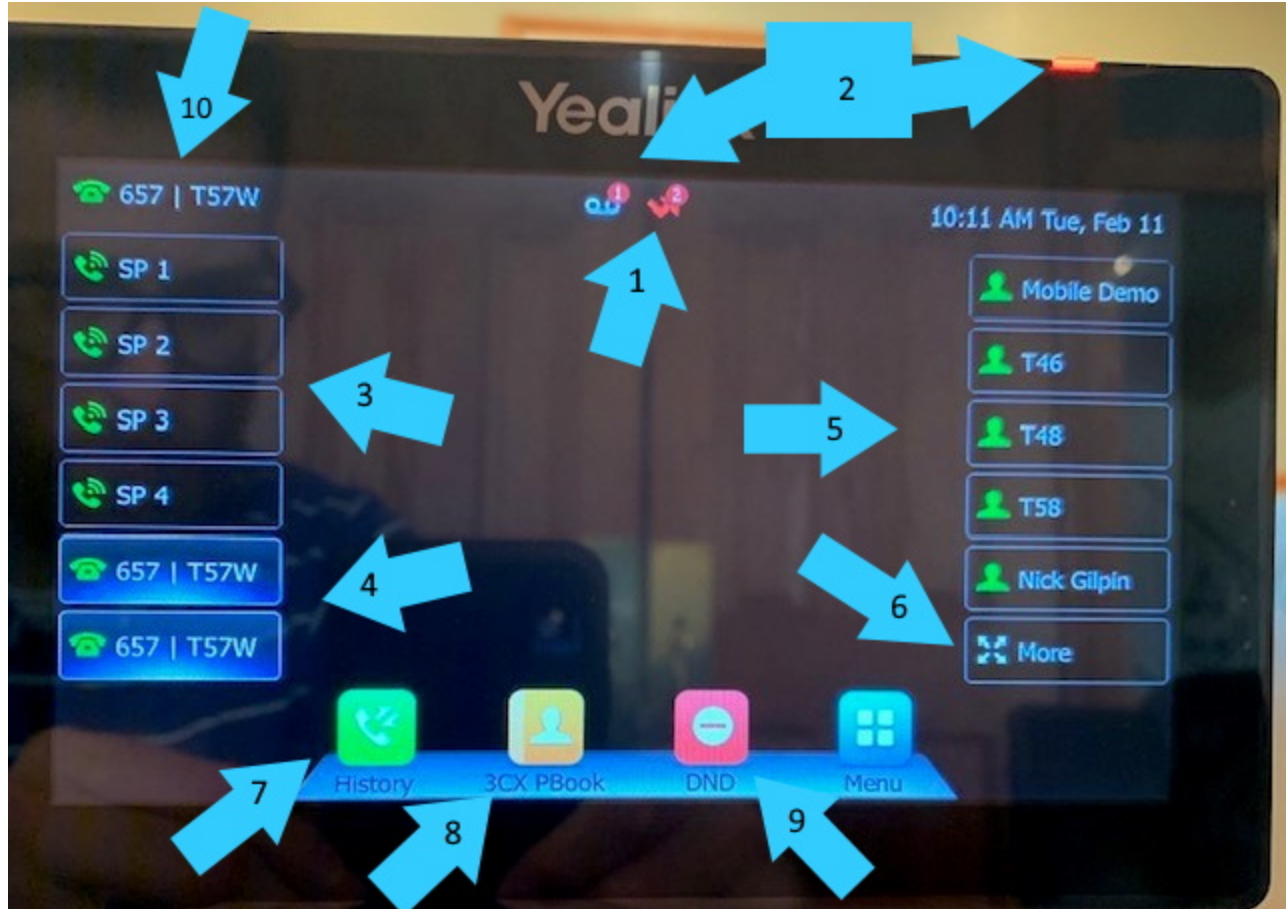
10

Yeali

2

657 | T57W

1 2

10:11 AM Tue, Feb 11

1

SP 1

SP 2

SP 3

SP 4

3

4

657 | T57W

657 | T57W

5

Mobile Demo

T46

T48

T58

Nick Gilpin

6

More

History

3CX PBook

DND

Menu

7

8

9